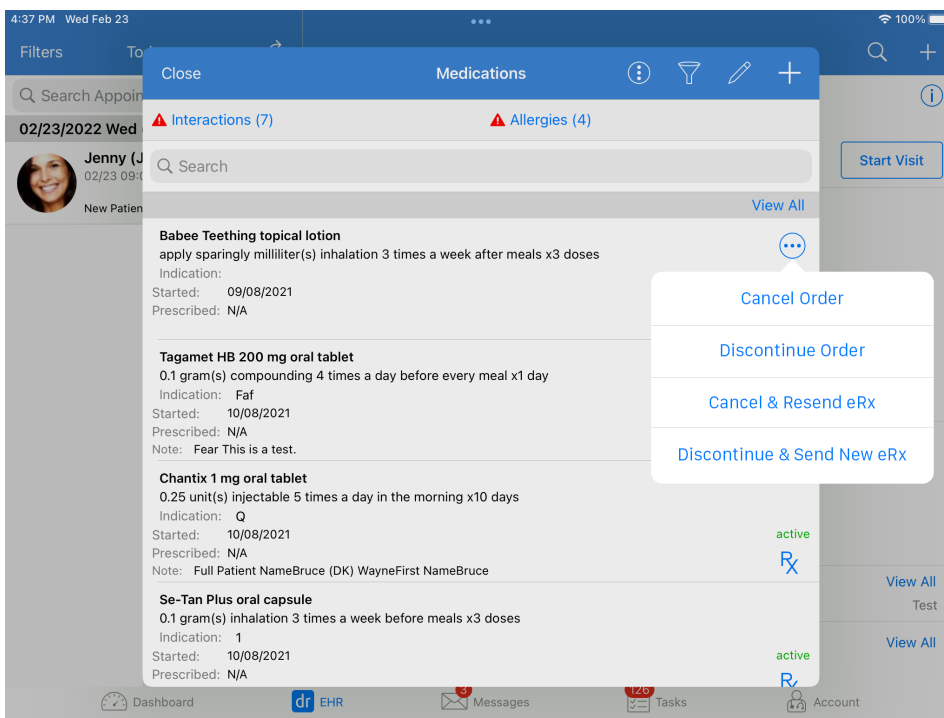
4:37 PM Wed Feb 23
100%

Filters To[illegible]

Q Search Appoin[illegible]

02/23/2022 Wed

Jenny (J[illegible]
02/23 09:0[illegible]
New Patien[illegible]

Start Visit

Close
Medications

Interactions (7)
Allergies (4)

Search

View All

Babee Teething topical lotion
apply sparingly milliliter(s) inhalation 3 times a week after meals x3 doses
Indication:
Started: 09/08/2021
Prescribed: N/A

Cancel Order
Discontinue Order
Cancel & Resend eRx
Discontinue & Send New eRx

Tagamet HB 200 mg oral tablet
0.1 gram(s) compounding 4 times a day before every meal x1 day
Indication: Faf
Started: 10/08/2021
Prescribed: N/A
Note: Fear This is a test.

Chantix 1 mg oral tablet
0.25 unit(s) injectable 5 times a day in the morning x10 days
Indication: Q
Started: 10/08/2021
Prescribed: N/A
Note: Full Patient NameBruce (DK) WayneFirst NameBruce
active
RX

Se-Tan Plus oral capsule
0.1 gram(s) inhalation 3 times a week before meals x3 doses
Indication: 1
Started: 10/08/2021
Prescribed: N/A
active
RX

View All
Test
View All

Dashboard
dr EHR
3 Messages
126 Tasks
Account